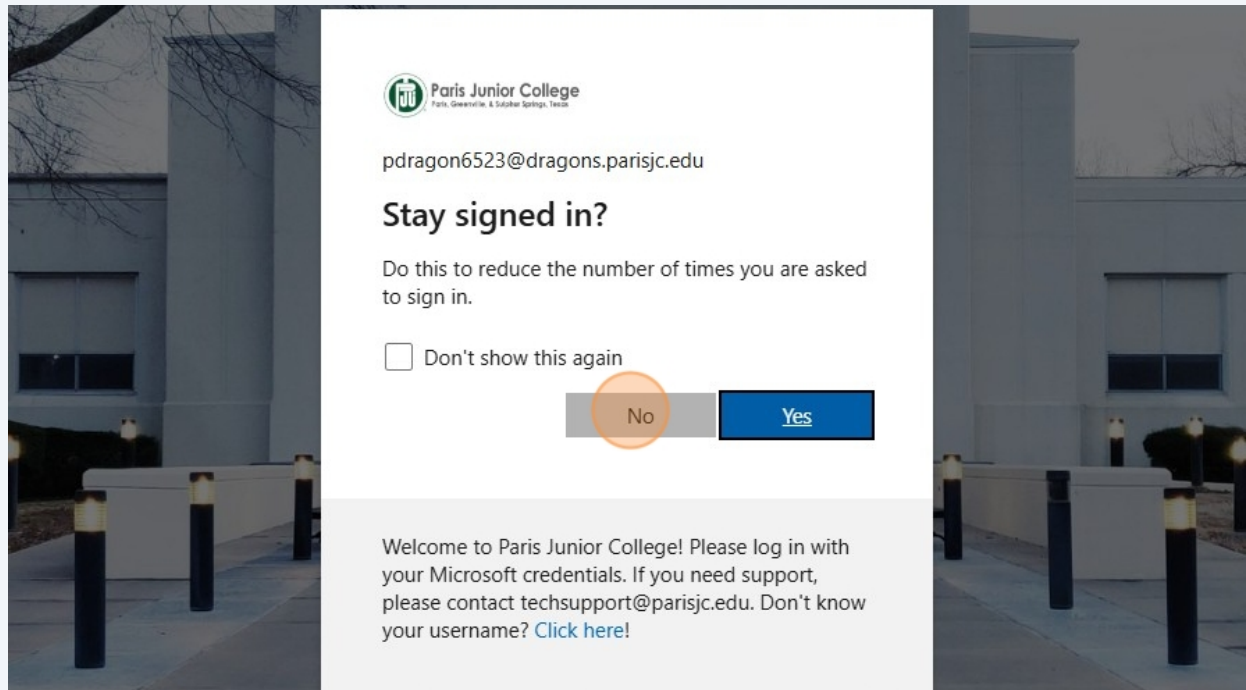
PJC Paris Junior College
Paris, Greenville, & Sulphur Springs, Texas

pdragon6523@dragons.parisjc.edu

Stay signed in?

Do this to reduce the number of times you are asked to sign in.

Don't show this again

No

Yes

Welcome to Paris Junior College! Please log in with your Microsoft credentials. If you need support, please contact techsupport@parisjc.edu. Don't know your username? Click here!